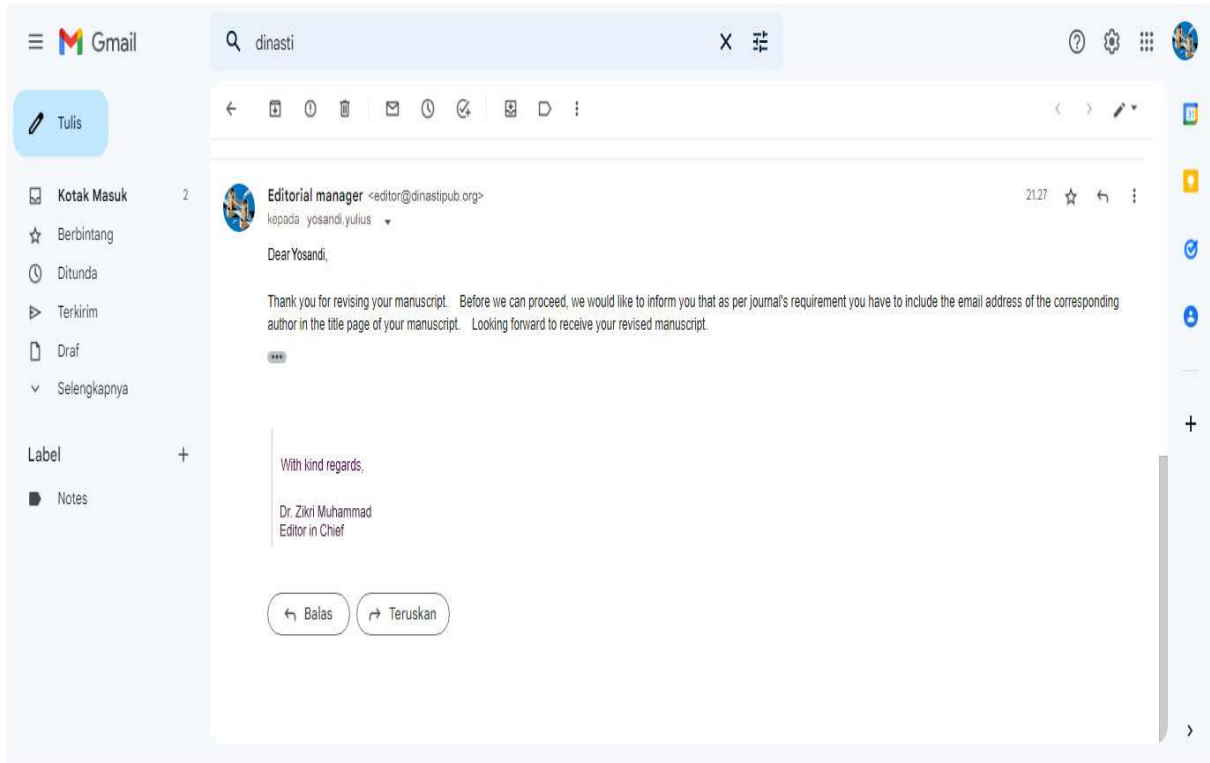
Gmail

dinasti

Tulis

Kotak Masuk 2
Berbintang
Ditunda
Terkirim
Draf
Selengkapnya

Label +
Notes

Editorial manager <editor@dinastipub.org>
kepada yosandi.yulius

21.27

Dear Yosandi,

Thank you for revising your manuscript. Before we can proceed, we would like to inform you that as per journal's requirement you have to include the email address of the corresponding author in the title page of your manuscript. Looking forward to receive your revised manuscript.

With kind regards,

Dr. Zikri Muhammad
Editor in Chief

Balas
Teruskan